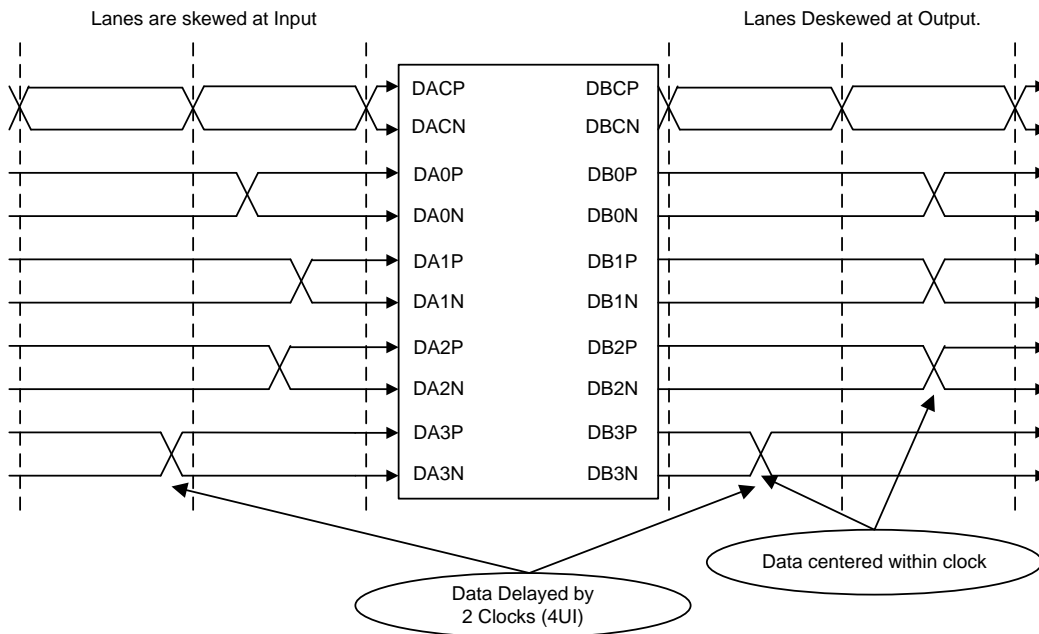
Lanes are skewed at Input

Lanes Deskewed at Output.

DACP
DACN
DA0P
DA0N
DA1P
DA1N
DA2P
DA2N
DA3P
DA3N

DBCP
DBCN
DB0P
DB0N
DB1P
DB1N
DB2P
DB2N
DB3P
DB3N

Data centered within clock

Data Delayed by 2 Clocks (4UI)